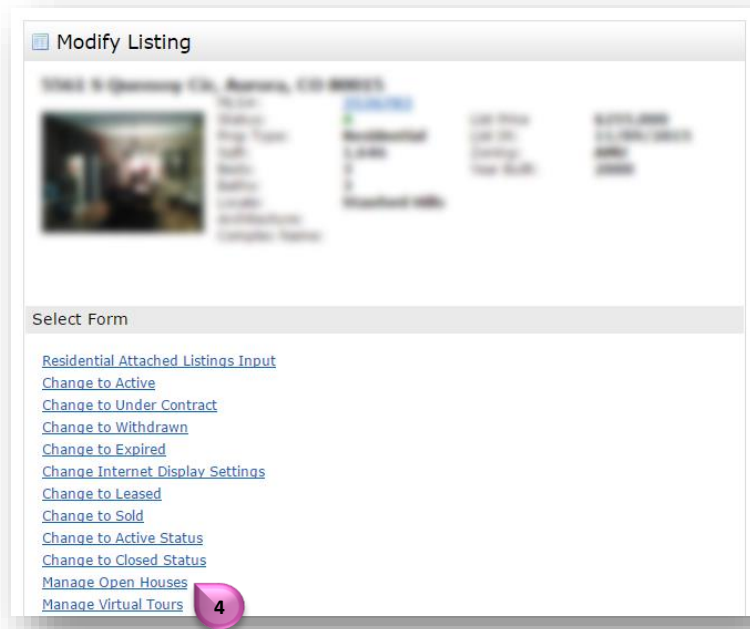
Modify Listing

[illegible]

Select Form

Residential Attached Listings Input
Change to Active
Change to Under Contract
Change to Withdrawn
Change to Expired
Change Internet Display Settings
Change to Leased
Change to Sold
Change to Active Status
Change to Closed Status
Manage Open Houses
Manage Virtual Tours

4